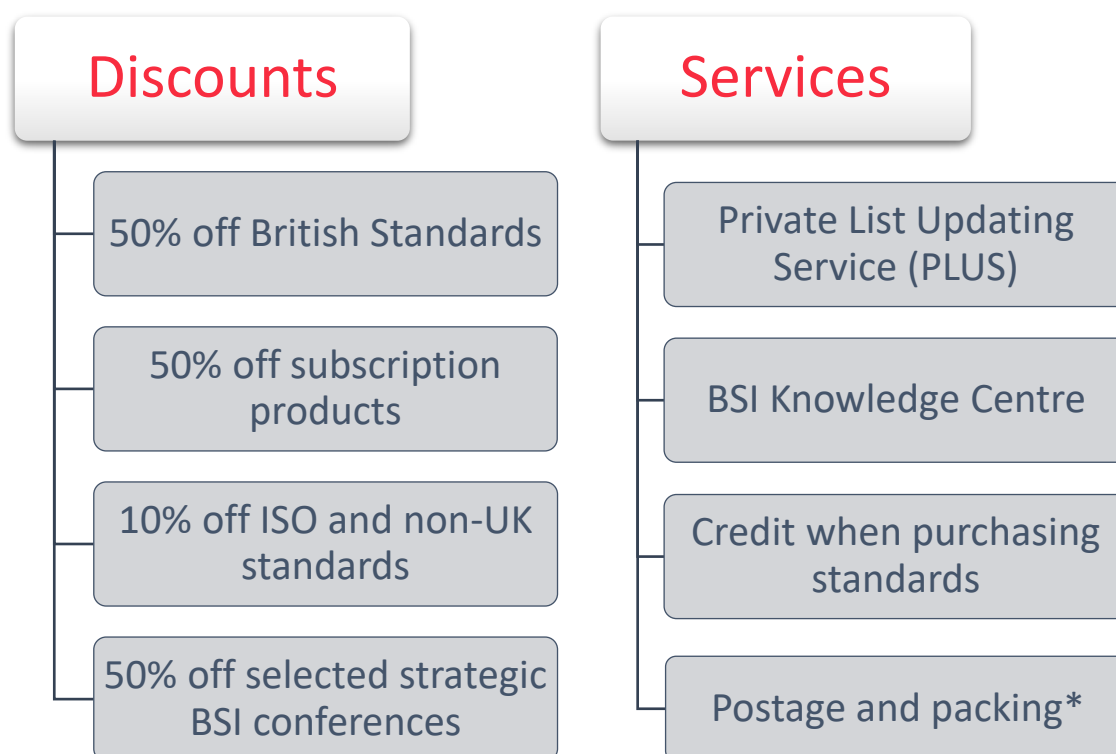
Discounts

50% off British Standards

50% off subscription products

10% off ISO and non-UK standards

50% off selected strategic BSI conferences

Services

Private List Updating Service (PLUS)

BSI Knowledge Centre

Credit when purchasing standards

Postage and packing*